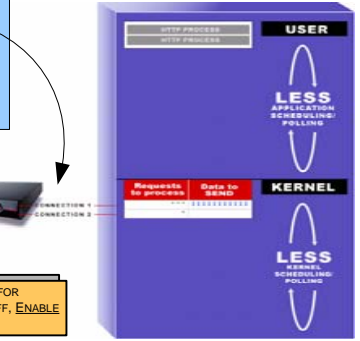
HTTP PROCESS
HTTP PROCESS

USER

LESS
APPLICATION
SCHEDULING/
POLLING

CONNECTION 1
CONNECTION 2

| Requests to process | Data to SEND |
|---|---|

KERNEL

LESS
KERNEL
SCHEDULING/
POLLING

FOR
F, ENABLE